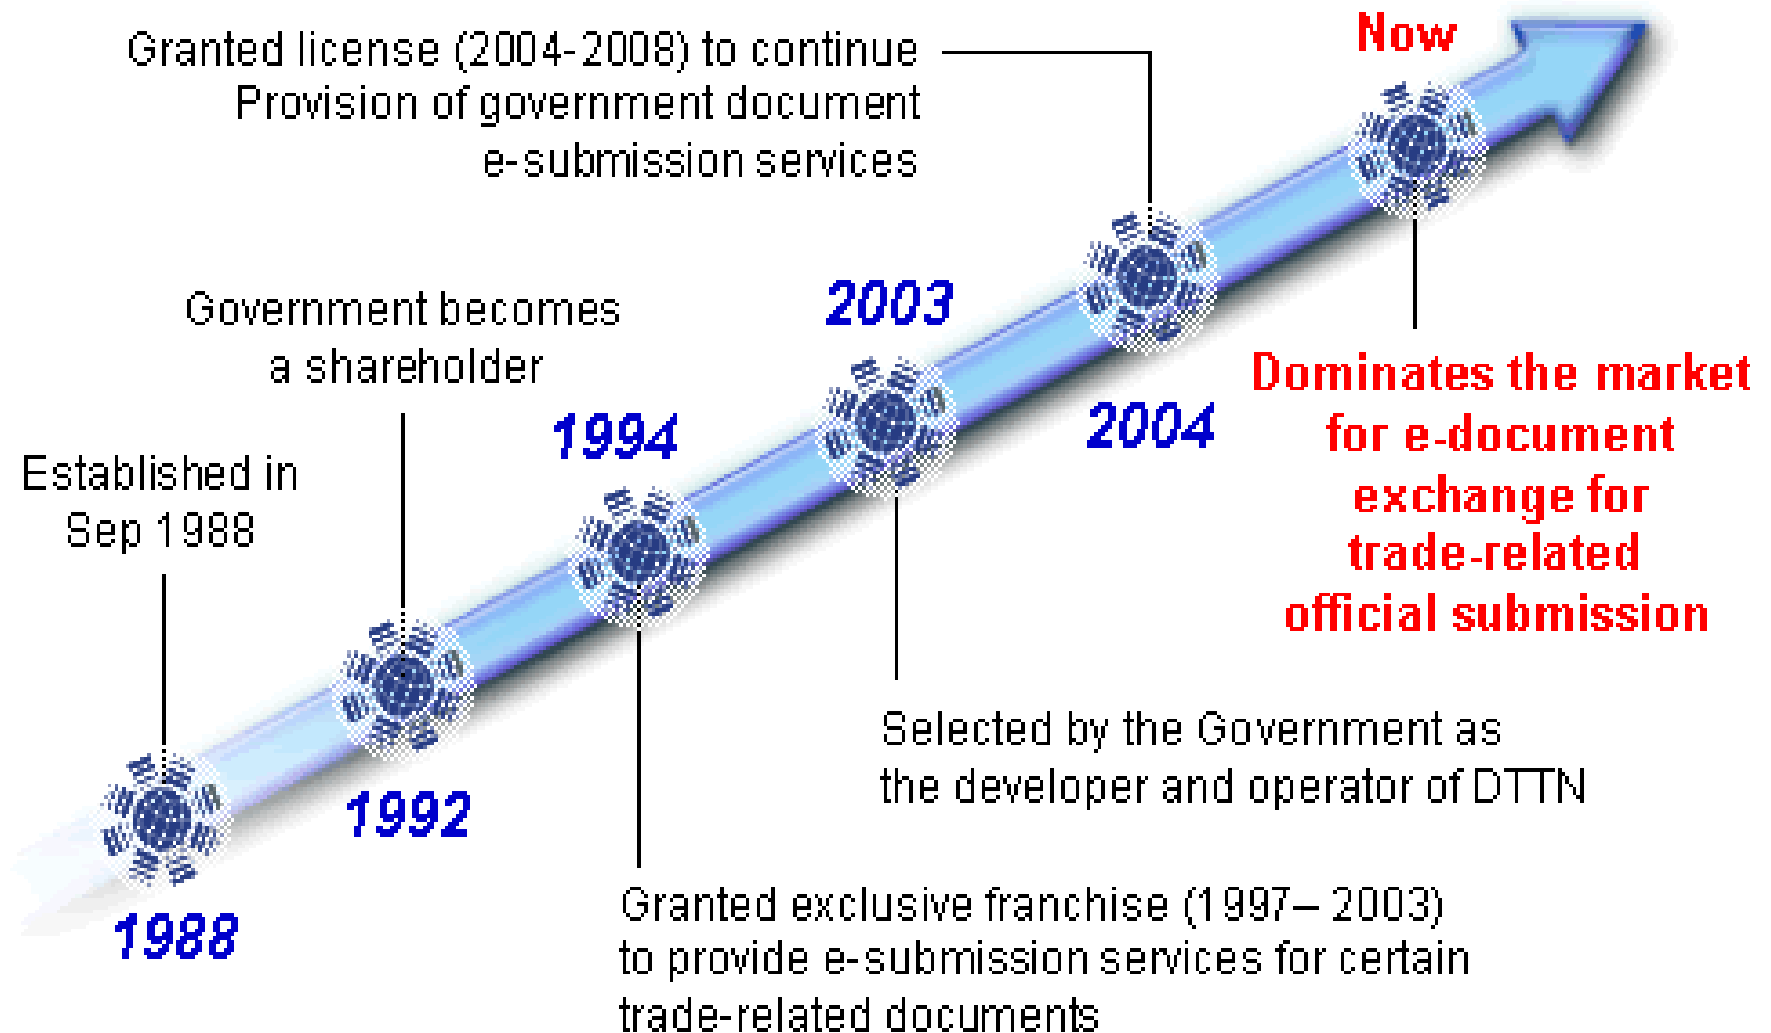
Granted license (2004-2008) to continue Provision of government document e-submission services

Now

Government becomes a shareholder

2003

1994

2004

Dominates the market for e-document exchange for trade-related official submission

Established in Sep 1988

Selected by the Government as the developer and operator of DTTN

1992

1988

Granted exclusive franchise (1997– 2003) to provide e-submission services for certain trade-related documents